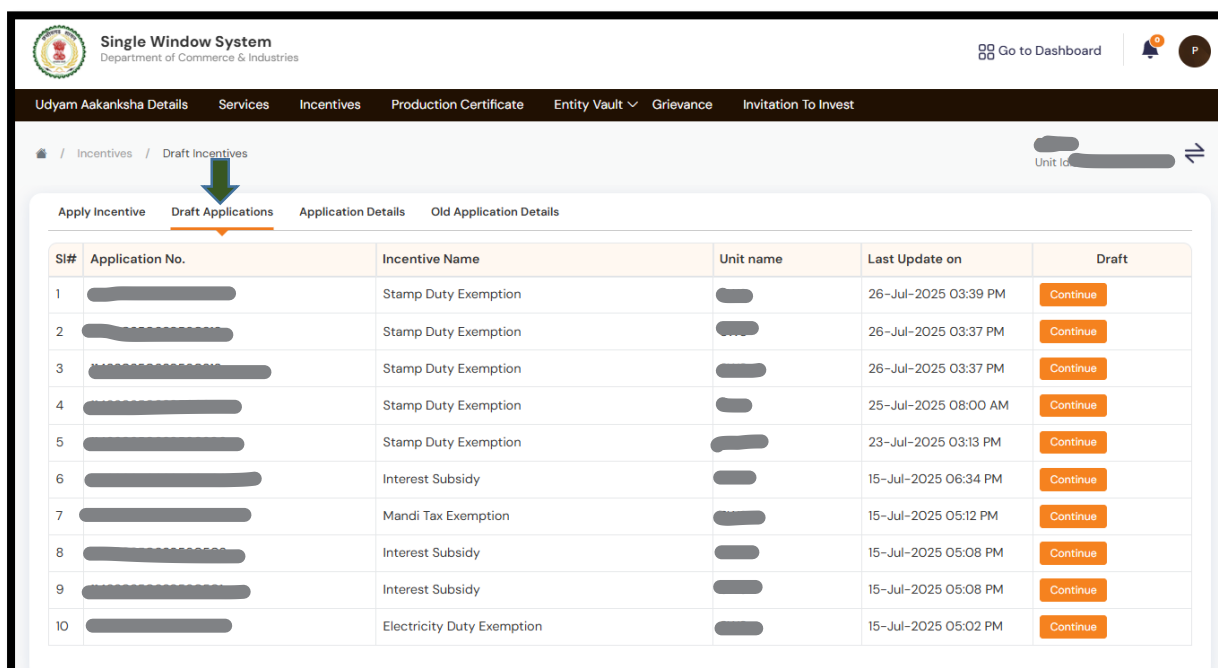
Single Window System
Department of Commerce & Industries

Go to Dashboard

0

P

Udyam Aakanksha Details Services Incentives Production Certificate Entity Vault Grievance Invitation To Invest

Incentives / Draft Incentives

Unit I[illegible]

Apply Incentive Draft Applications Application Details Old Application Details

| Sl# | Application No. | Incentive Name | Unit name | Last Update on | Draft |
|---|---|---|---|---|---|
| 1 | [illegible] | Stamp Duty Exemption | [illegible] | 26-Jul-2025 03:39 PM | Continue |
| 2 | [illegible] | Stamp Duty Exemption | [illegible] | 26-Jul-2025 03:37 PM | Continue |
| 3 | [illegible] | Stamp Duty Exemption | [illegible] | 26-Jul-2025 03:37 PM | Continue |
| 4 | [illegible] | Stamp Duty Exemption | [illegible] | 25-Jul-2025 08:00 AM | Continue |
| 5 | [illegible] | Stamp Duty Exemption | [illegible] | 23-Jul-2025 03:13 PM | Continue |
| 6 | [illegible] | Interest Subsidy | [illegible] | 15-Jul-2025 06:34 PM | Continue |
| 7 | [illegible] | Mandi Tax Exemption | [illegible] | 15-Jul-2025 05:12 PM | Continue |
| 8 | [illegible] | Interest Subsidy | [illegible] | 15-Jul-2025 05:08 PM | Continue |
| 9 | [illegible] | Interest Subsidy | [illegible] | 15-Jul-2025 05:08 PM | Continue |
| 10 | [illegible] | Electricity Duty Exemption | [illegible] | 15-Jul-2025 05:02 PM | Continue |